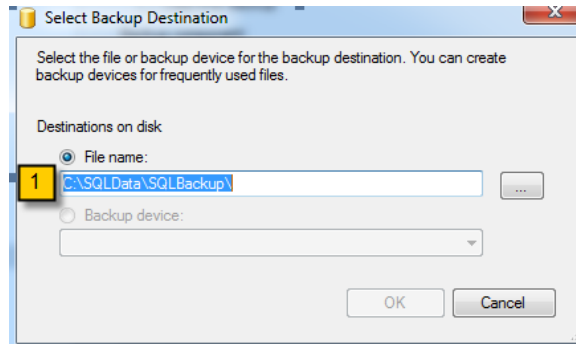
Select Backup Destination

Select the file or backup device for the backup destination. You can create backup devices for frequently used files.

Destinations on disk

File name:

1

C:\SQLData\SQLBackup\

...

Backup device:

OK

Cancel